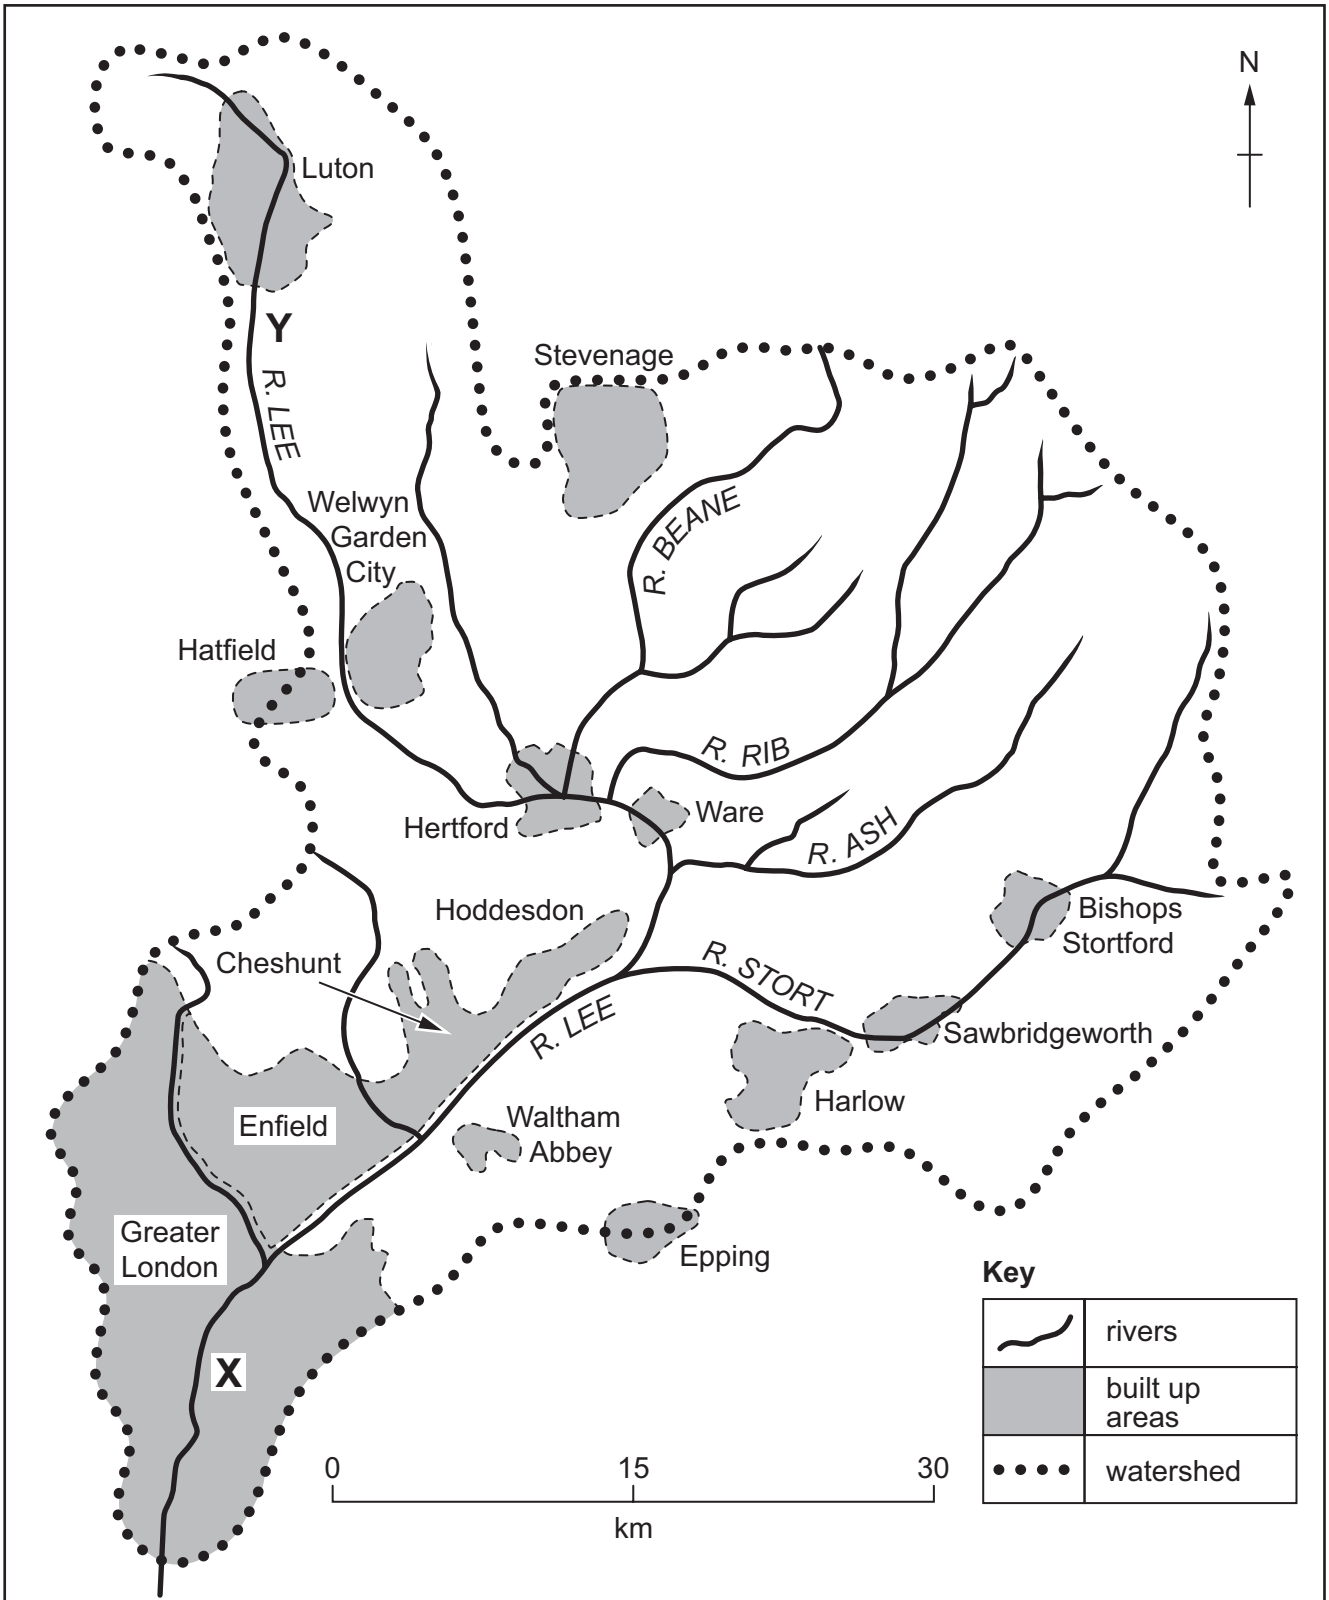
N

Luton

Y

R. LEE

Stevenage

Welwyn Garden City

R. BEANE

Hatfield

R. RIB

Hertford

Ware

R. ASH

Hoddesdon

Bishops Stortford

Cheshunt

R. STORT

R. LEE

Sawbridgeworth

Enfield

Waltham Abbey

Harlow

Greater London

Epping

X

Key

| | |
|---|---|
| | rivers |
| | built up areas |
| | watershed |

0 15 30
km